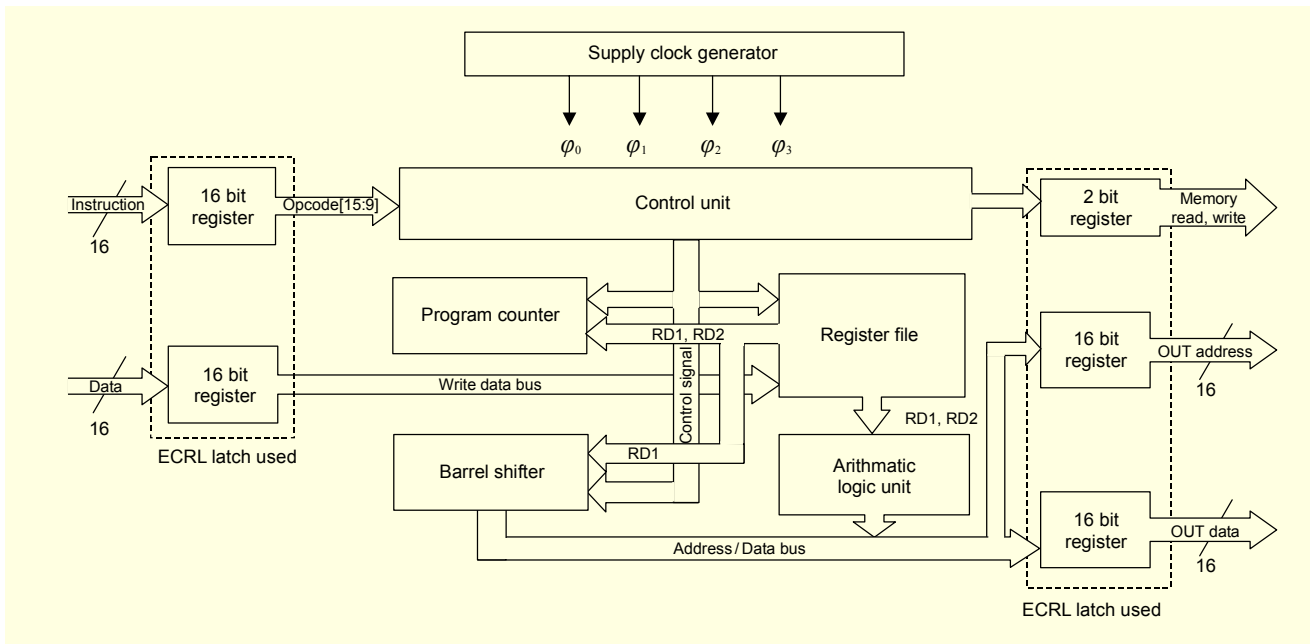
Supply clock generator

$\varphi_0$ $\varphi_1$ $\varphi_2$ $\varphi_3$

Instruction
16
16 bit register
Opcode[15:9]
Control unit
2 bit register
Memory read, write

Program counter
RD1, RD2
Register file
Control signal

Data
16
16 bit register
Write data bus
16 bit register
OUT address
16

ECRL latch used

RD1, RD2
Barrel shifter
RD1
Arithmatic logic unit

16 bit register
OUT data
16

Address / Data bus

ECRL latch used